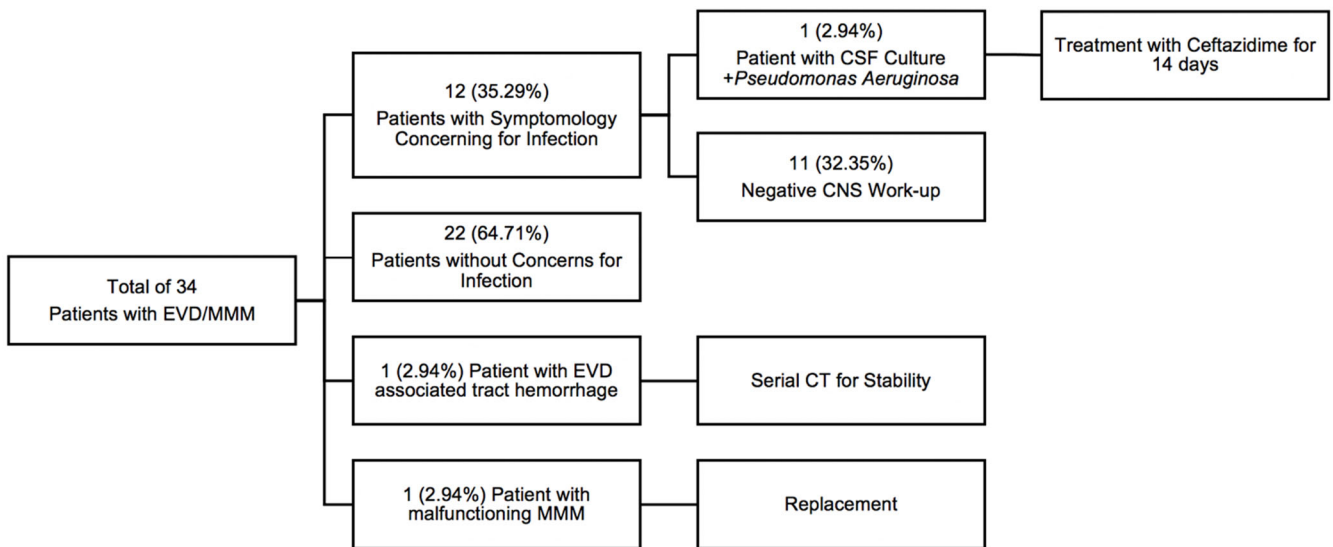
Total of 34
Patients with EVD/MMM

12 (35.29%)
Patients with Symptomology Concerning for Infection

1 (2.94%)
Patient with CSF Culture +Pseudomonas Aeruginosa

Treatment with Ceftazidime for 14 days

11 (32.35%)
Negative CNS Work-up

22 (64.71%)
Patients without Concerns for Infection

1 (2.94%) Patient with EVD associated tract hemorrhage

Serial CT for Stability

1 (2.94%) Patient with malfunctioning MMM

Replacement